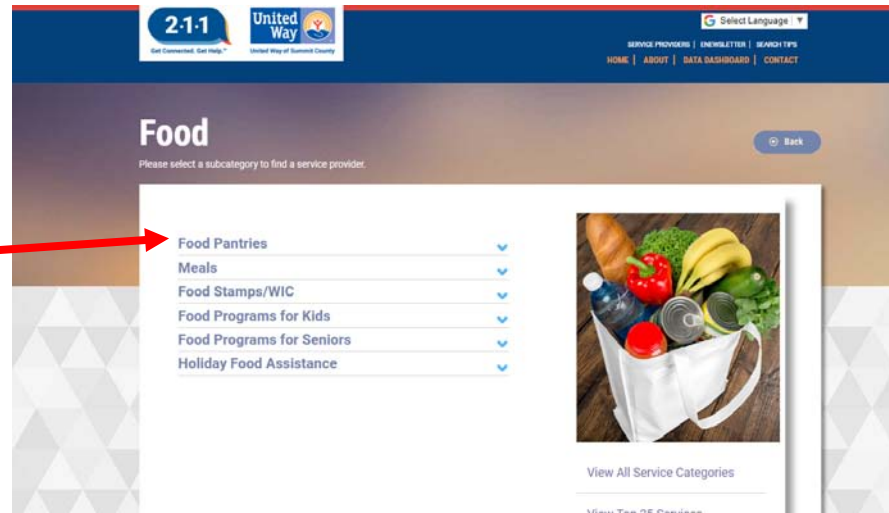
2·1·1
Get Connected. Get Help.™

United Way
United Way of Summit County

Select Language ▼

SERVICE PROVIDERS | ENEWSLETTER | SEARCH TIPS
HOME | ABOUT | DATA DASHBOARD | CONTACT

Food

Please select a subcategory to find a service provider.

Back

Food Pantries
Meals
Food Stamps/WIC
Food Programs for Kids
Food Programs for Seniors
Holiday Food Assistance

View All Service Categories

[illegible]